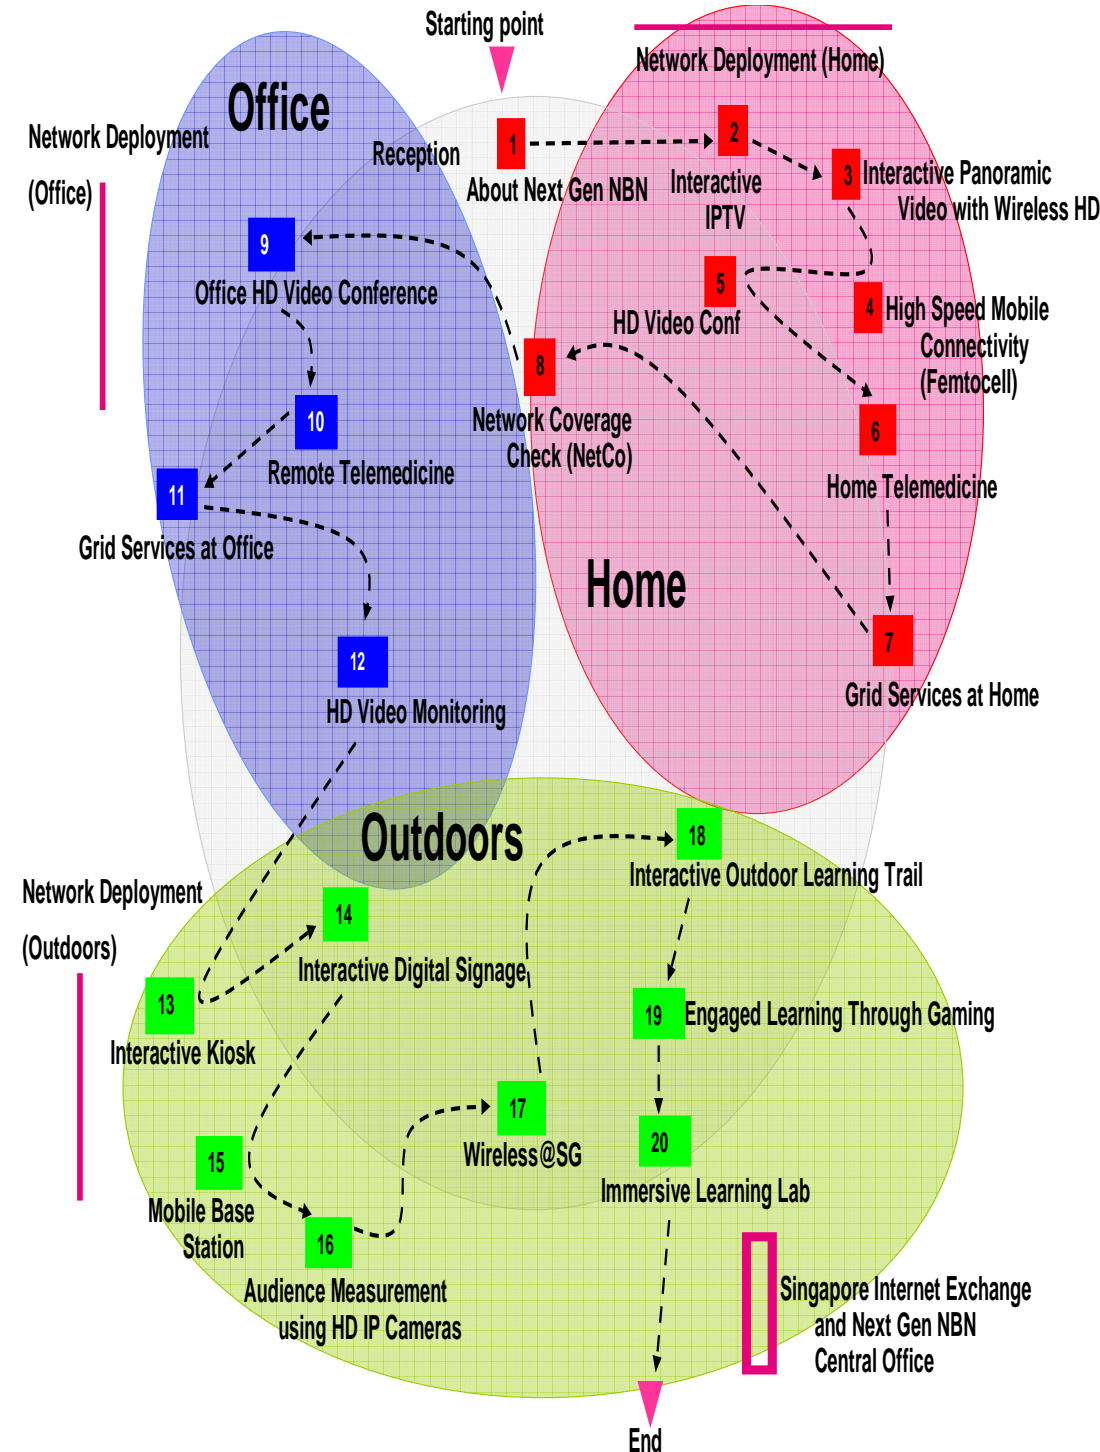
Starting point

Network Deployment (Home)

Office

Network Deployment

(Office)

Reception

1

About Next Gen NBN

2

Interactive IPTV

3

Interactive Panoramic Video with Wireless HD

9

Office HD Video Conference

5

HD Video Conf

4

High Speed Mobile Connectivity (Femtocell)

8

Network Coverage Check (NetCo)

10

Remote Telemedicine

6

Home Telemedicine

11

Grid Services at Office

Home

12

HD Video Monitoring

7

Grid Services at Home

Outdoors

18

Interactive Outdoor Learning Trail

Network Deployment

(Outdoors)

14

Interactive Digital Signage

13

Interactive Kiosk

19

Engaged Learning Through Gaming

17

Wireless@SG

20

15

Immersive Learning Lab

Mobile Base Station

16

Audience Measurement using HD IP Cameras

Singapore Internet Exchange and Next Gen NBN Central Office

End